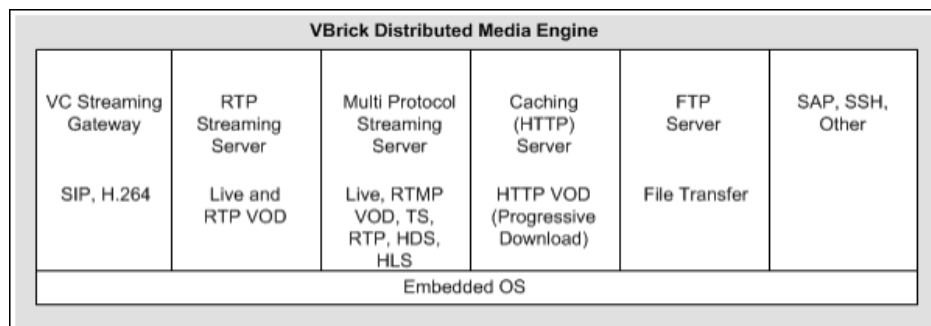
VBrick Distributed Media Engine

| VC Streaming Gateway<br><br>SIP, H.264 | RTP Streaming Server<br><br>Live and RTP VOD | Multi Protocol Streaming Server<br><br>Live, RTMP VOD, TS, RTP, HDS, HLS | Caching (HTTP) Server<br><br>HTTP VOD (Progressive Download) | FTP Server<br><br>File Transfer | SAP, SSH, Other |
|---|---|---|---|---|---|

Embedded OS